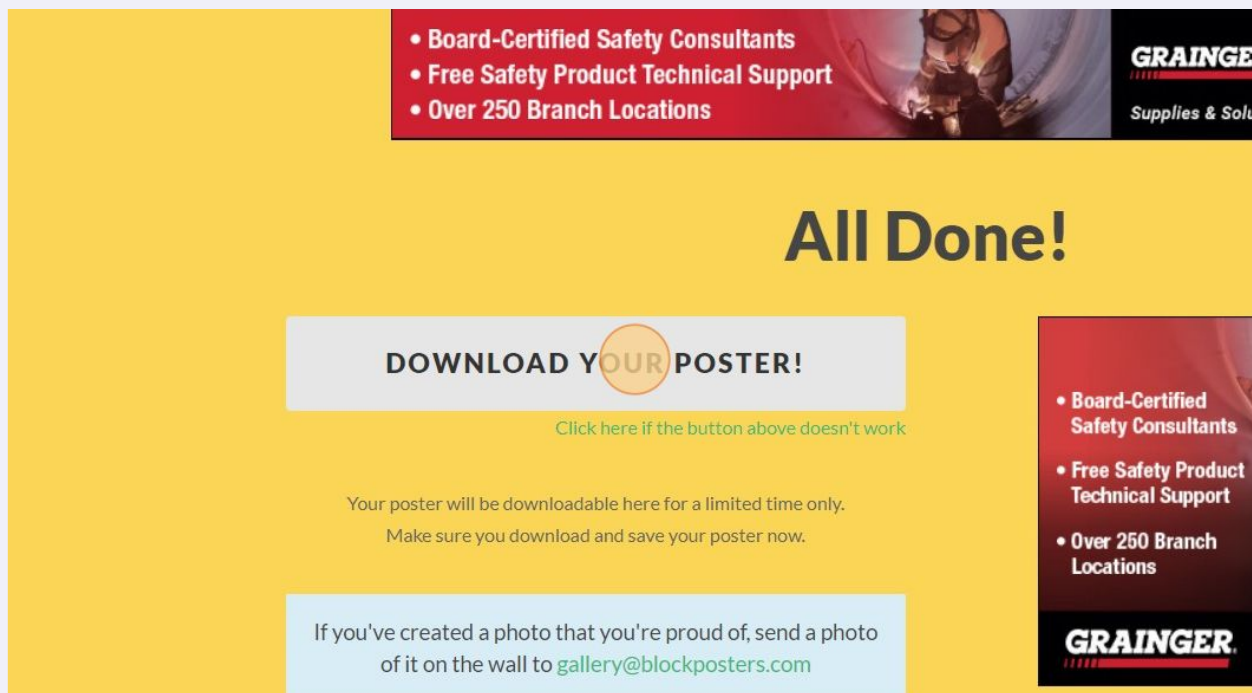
• Board-Certified Safety Consultants
• Free Safety Product Technical Support
• Over 250 Branch Locations

GRAINGE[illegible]

Supplies & Solu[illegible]

All Done!

DOWNLOAD YOUR POSTER!

Click here if the button above doesn't work

Your poster will be downloadable here for a limited time only.
Make sure you download and save your poster now.

If you've created a photo that you're proud of, send a photo of it on the wall to gallery@blockposters.com

• Board-Certified Safety Consultants
• Free Safety Product Technical Support
• Over 250 Branch Locations

GRAINGER.